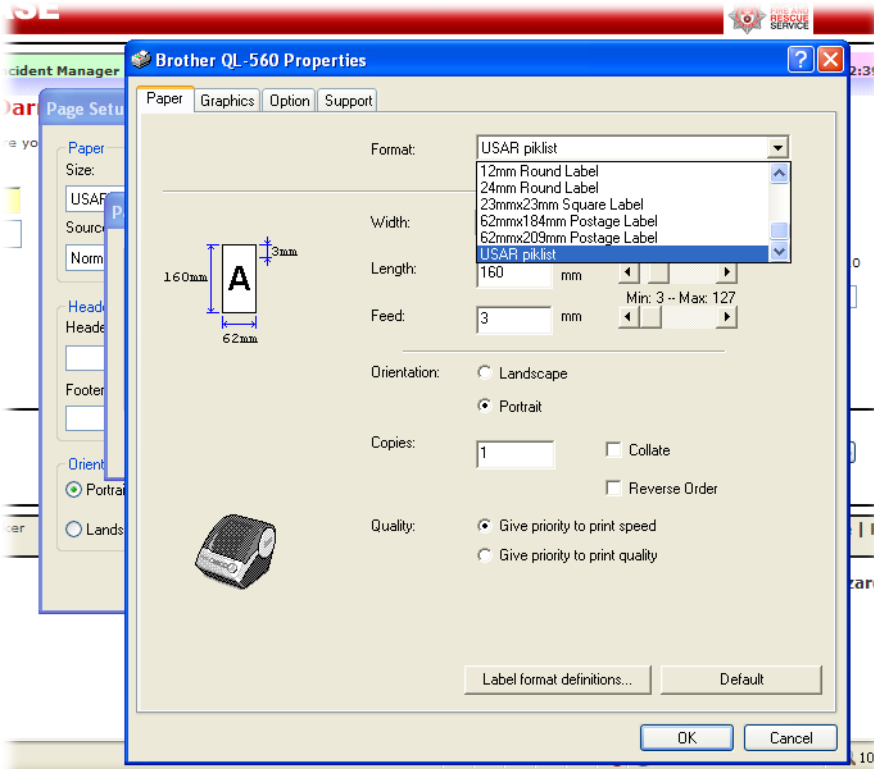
FIRE AND RESCUE SERVICE

cident Manager

Page Setu

Paper
Size:
USAR
Source
Norm

Heade
Heade
Footer

Orient
Portrai
Lands

Brother QL-560 Properties

?

Paper | Graphics | Option | Support

Format: USAR piklist

12mm Round Label
24mm Round Label
23mmx23mm Square Label
62mmx184mm Postage Label
62mmx209mm Postage Label
USAR piklist

Width:

Length: 160 mm

Min: 3 -- Max: 127

Feed: 3 mm

160mm
3mm
A
62mm

Orientation: Landscape
Portrait

Copies: 1
Collate
Reverse Order

Quality: Give priority to print speed
Give priority to print quality

Label format definitions...

Default

OK

Cancel